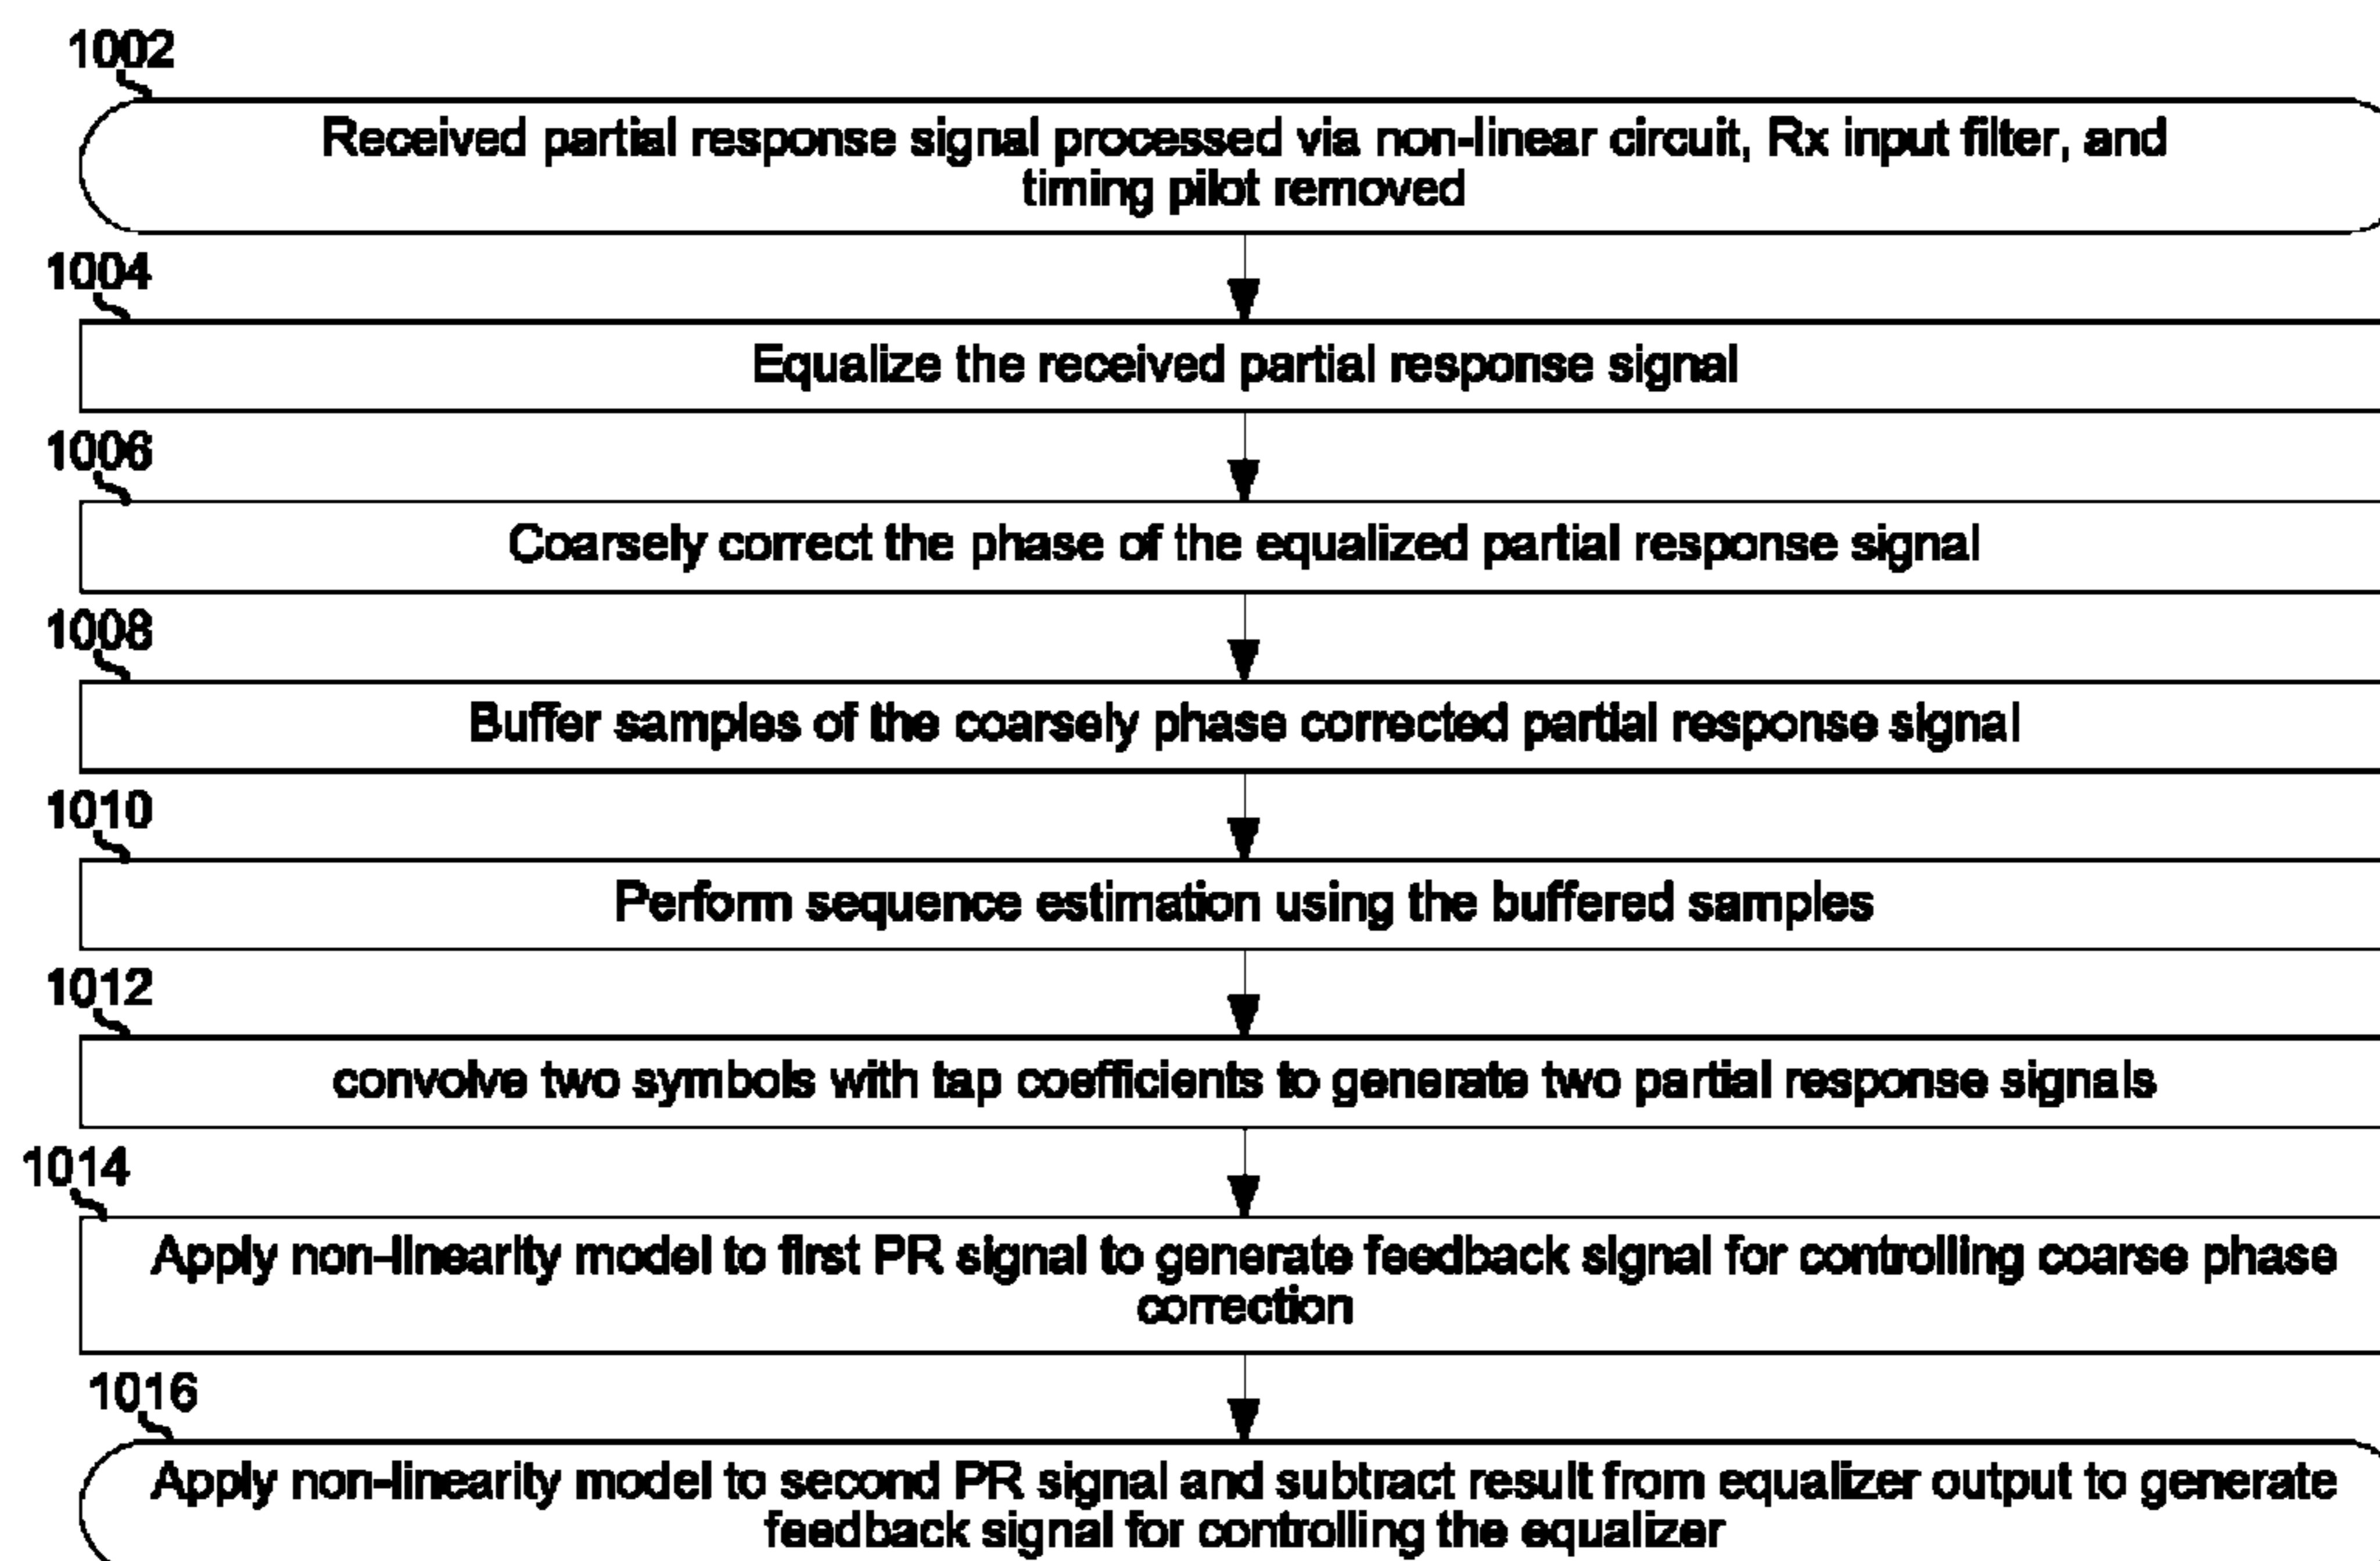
1002

Received partial response signal processed via non-linear circuit, Rx input filter, and timing pilot removed

1004

Equalize the received partial response signal

1006

Coarsely correct the phase of the equalized partial response signal

1008

Buffer samples of the coarsely phase corrected partial response signal

1010

Perform sequence estimation using the buffered samples

1012

convolve two symbols with tap coefficients to generate two partial response signals

1014

Apply non-linearity model to first PR signal to generate feedback signal for controlling coarse phase correction

1016

Apply non-linearity model to second PR signal and subtract result from equalizer output to generate feedback signal for controlling the equalizer